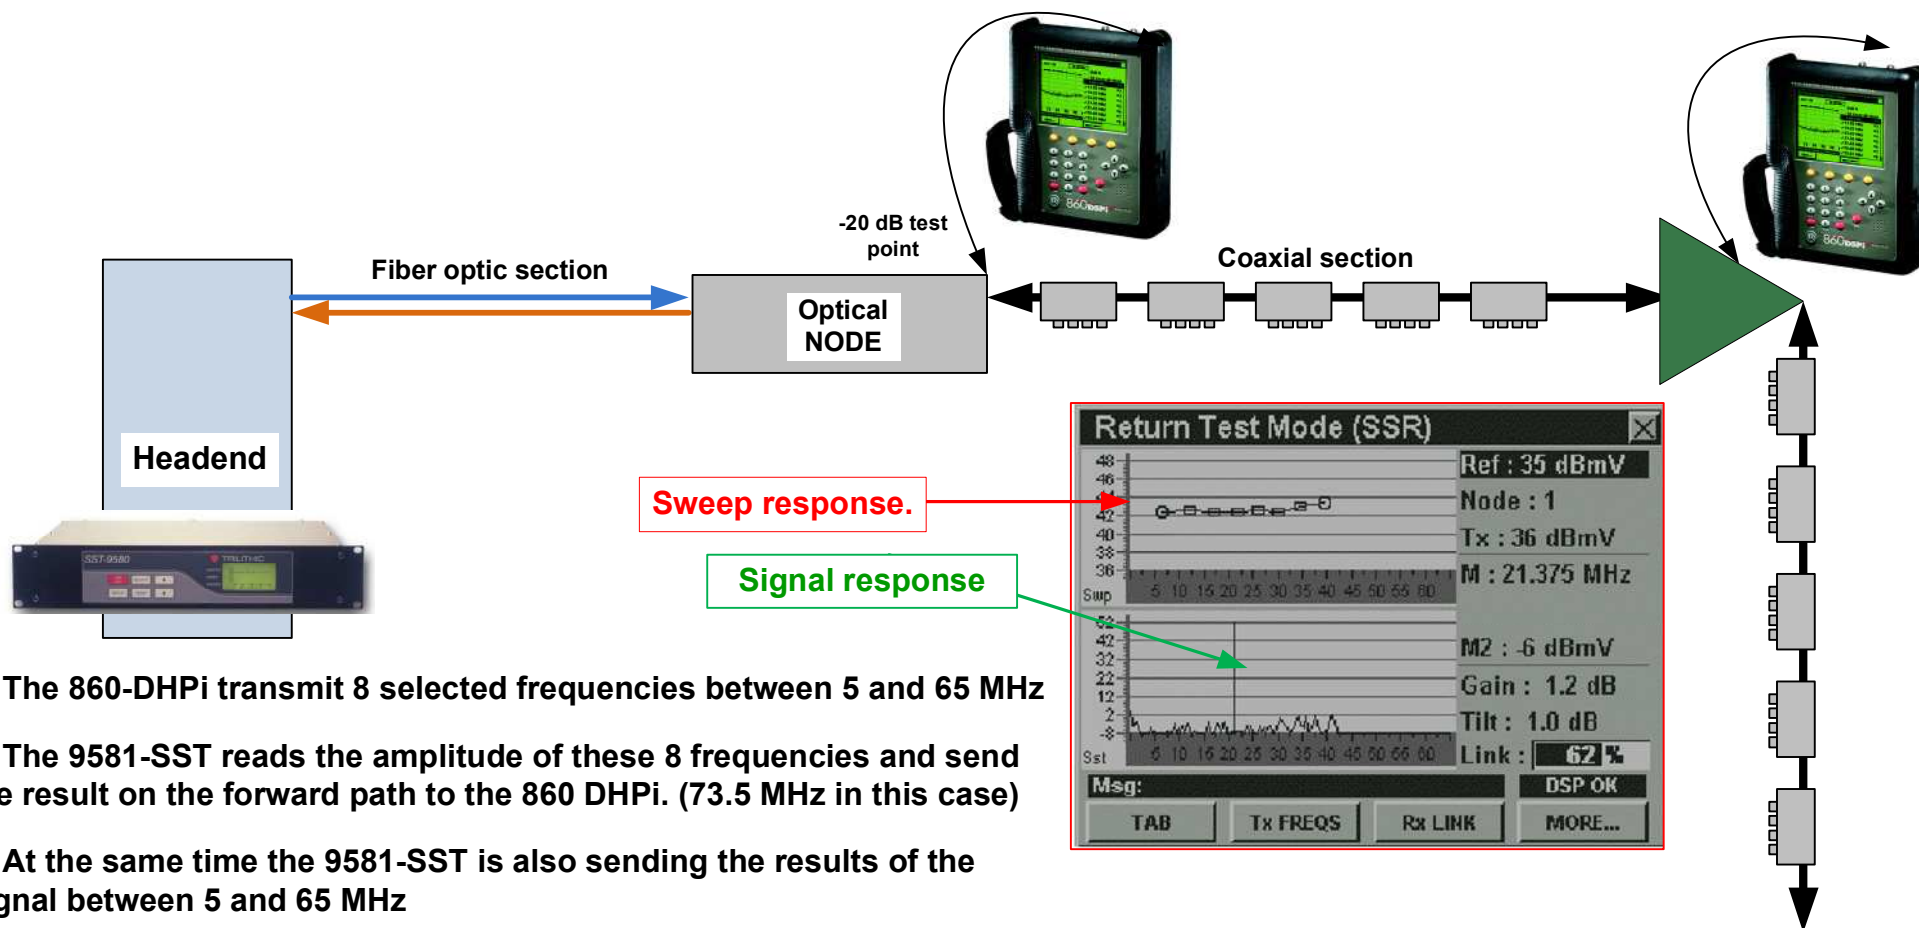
-20 dB test point

Fiber optic section

Coaxial section

Optical NODE

Headend

SST-9580

TRILITHIC

Sweep response.

Signal response

Return Test Mode (SSR)

48
46
42
40
38
36
Swp
5 10 15 20 25 30 35 40 45 50 55 60

Ref : 35 dBmV
Node : 1
Tx : 36 dBmV
M : 21.375 MHz

52
42
32
22
12
2
-8
Sst
5 10 15 20 25 30 35 40 45 50 55 60

M2 : -6 dBmV
Gain : 1.2 dB
Tilt : 1.0 dB
Link : 62 %

Msg:
DSP OK

TAB
Tx FREQS
Rx LINK
MORE...

860DSPi

The 860-DHPi transmit 8 selected frequencies between 5 and 65 MHz

The 9581-SST reads the amplitude of these 8 frequencies and send e result on the forward path to the 860 DHPi. (73.5 MHz in this case)

At the same time the 9581-SST is also sending the results of the gnal between 5 and 65 MHz